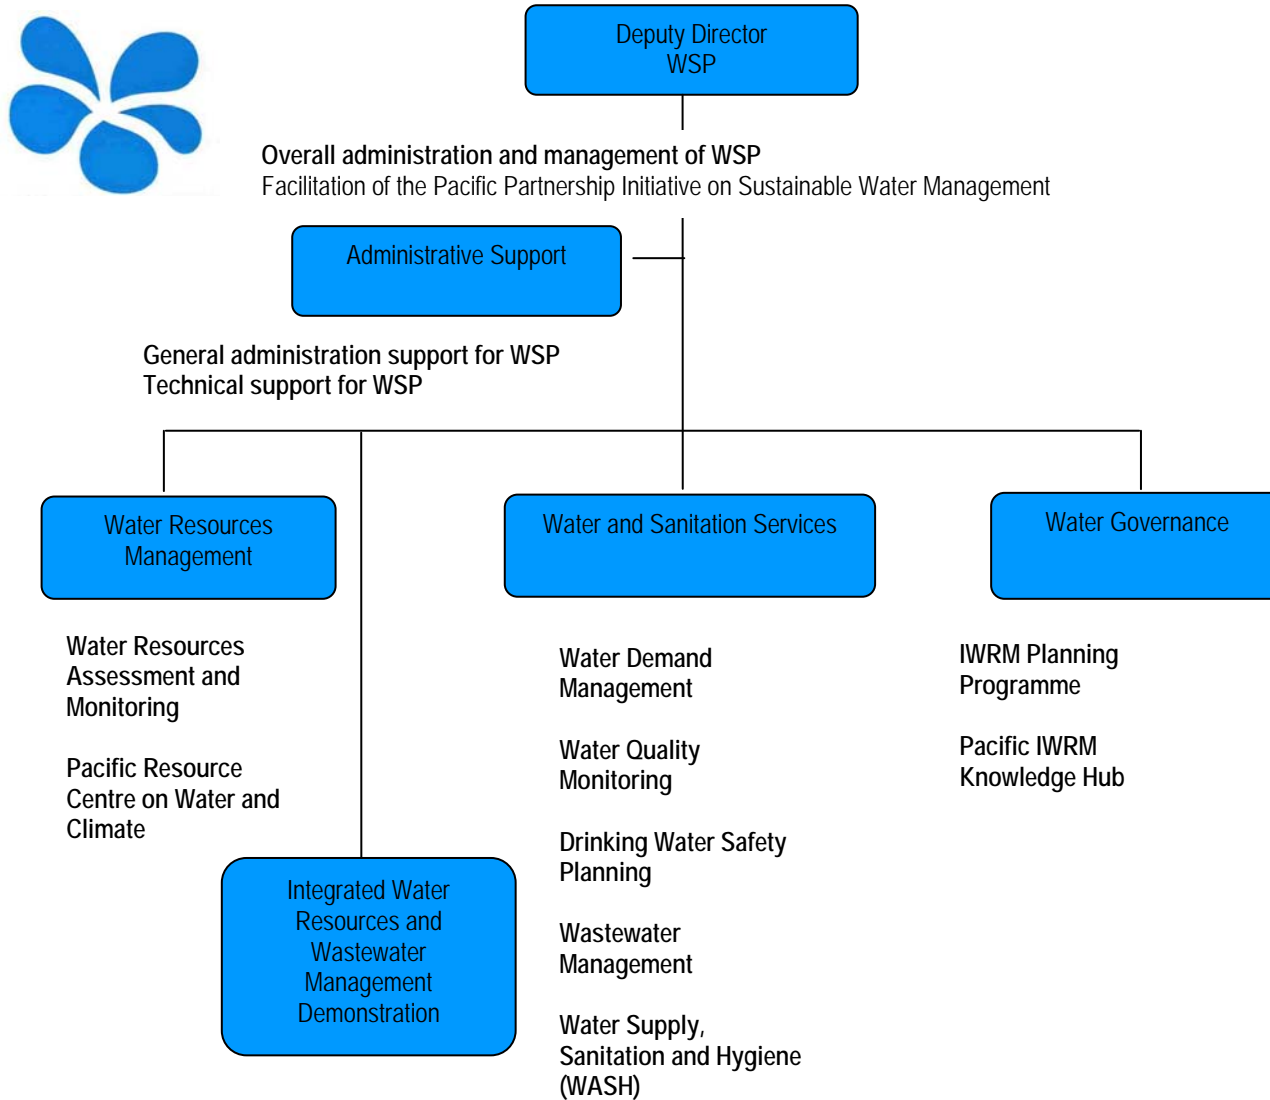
Deputy Director
WSP

Overall administration and management of WSP
Facilitation of the Pacific Partnership Initiative on Sustainable Water Management

Administrative Support

General administration support for WSP
Technical support for WSP

Water Resources Management

Water Resources Assessment and Monitoring

Pacific Resource Centre on Water and Climate

Integrated Water Resources and Wastewater Management Demonstration

Water and Sanitation Services

Water Demand Management

Water Quality Monitoring

Drinking Water Safety Planning

Wastewater Management

Water Supply, Sanitation and Hygiene (WASH)

Water Governance

IWRM Planning Programme

Pacific IWRM Knowledge Hub